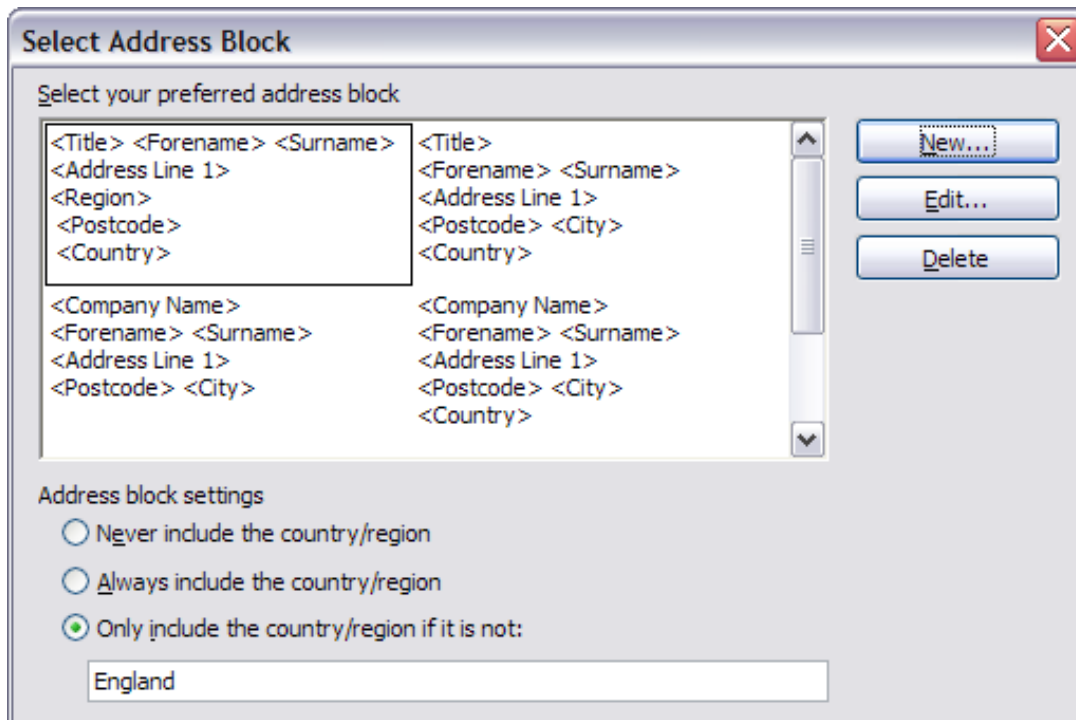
Select Address Block

Select your preferred address block

<Title> <Forename> <Surname>
<Address Line 1>
<Region>
<Postcode>
<Country>

<Title>
<Forename> <Surname>
<Address Line 1>
<Postcode> <City>
<Country>

<Company Name>
<Forename> <Surname>
<Address Line 1>
<Postcode> <City>

<Company Name>
<Forename> <Surname>
<Address Line 1>
<Postcode> <City>
<Country>

New...

Edit...

Delete

Address block settings

Never include the country/region

Always include the country/region

Only include the country/region if it is not:

England